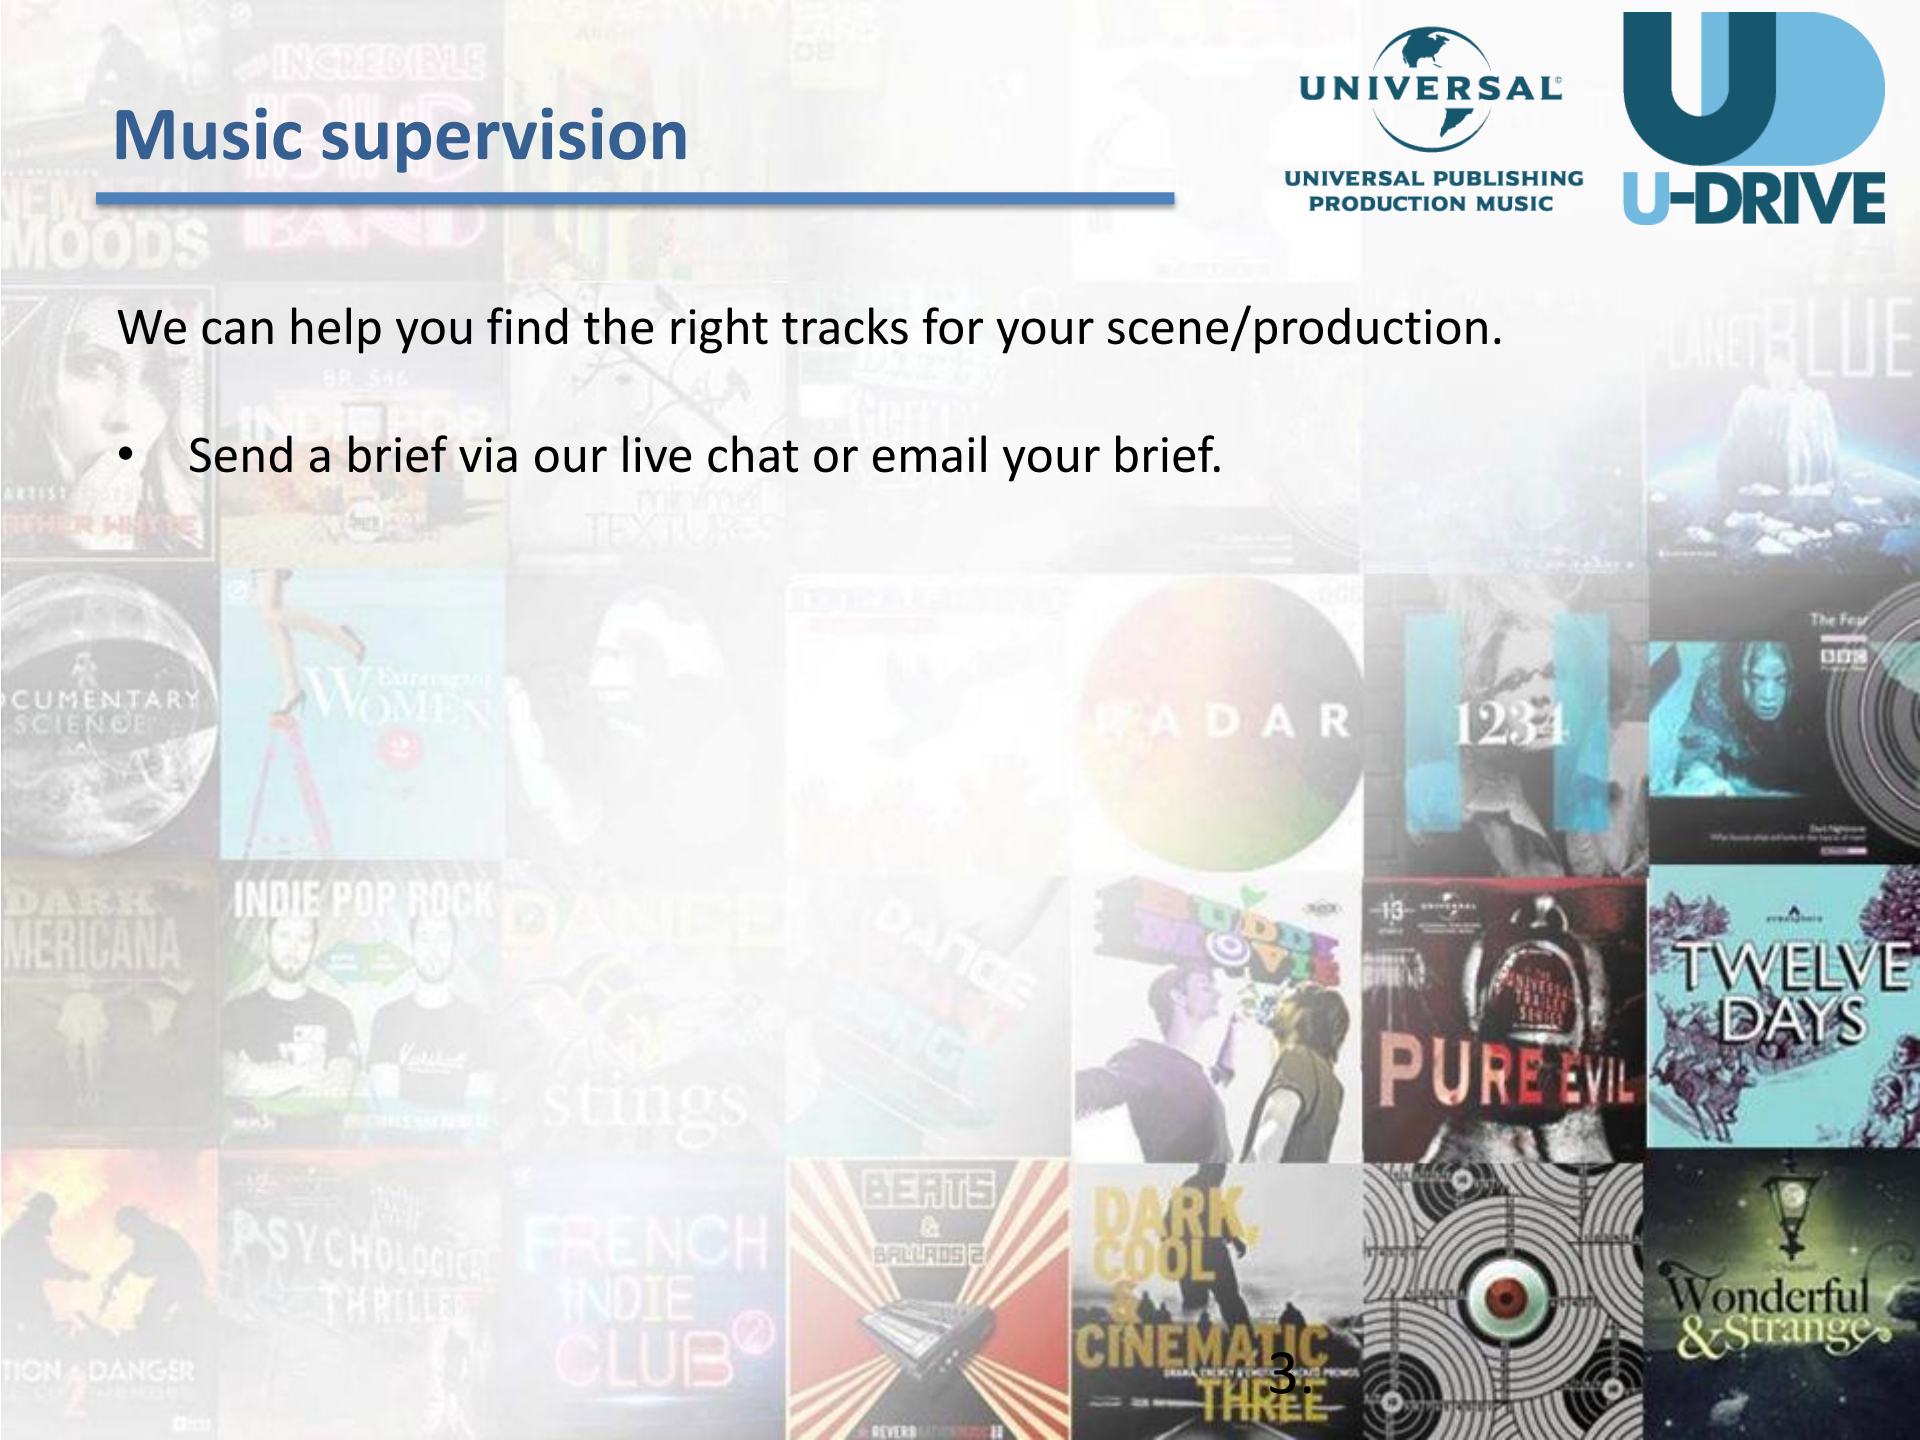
Music supervision

UNIVERSAL
UNIVERSAL PUBLISHING PRODUCTION MUSIC

U-DRIVE

We can help you find the right tracks for your scene/production.

• Send a brief via our live chat or email your brief.

3.